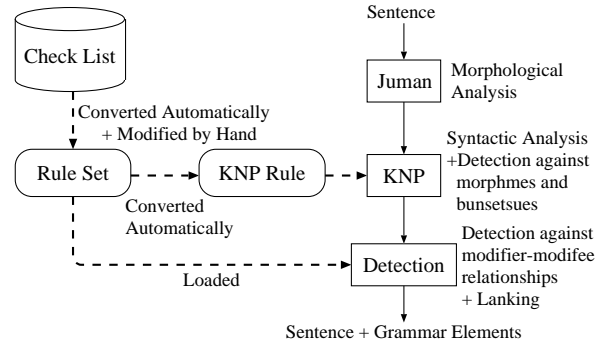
Check List

Converted Automatically
+ Modified by Hand

Rule Set

KNP Rule

Converted Automatically

Loaded

Sentence

Juman

Morphological Analysis

KNP

Syntactic Analysis
+Detection against morphmes and bunsetsues

Detection

Detection against modifier-modifee relationships
+ Lanking

Sentence + Grammar Elements